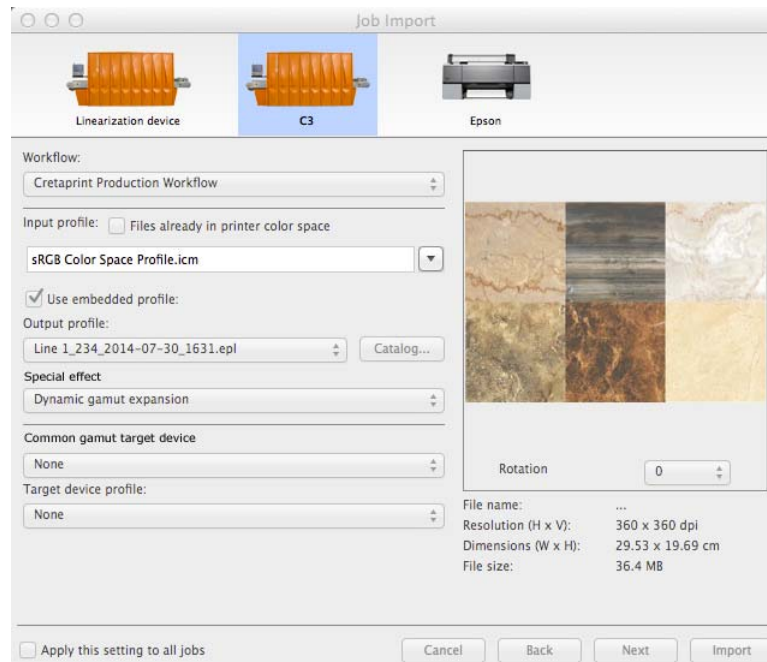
Job Import

Linearization device

C3

Epson

Workflow:

Cretaprint Production Workflow

Input profile: Files already in printer color space

sRGB Color Space Profile.icm

Use embedded profile:

Output profile:

Line 1_234_2014-07-30_1631.epl

Catalog...

Special effect

Dynamic gamut expansion

Common gamut target device

None

Target device profile:

None

Rotation

0

File name: ...

Resolution (H x V): 360 x 360 dpi

Dimensions (W x H): 29.53 x 19.69 cm

File size: 36.4 MB

Apply this setting to all jobs

Cancel

Back

Next

Import